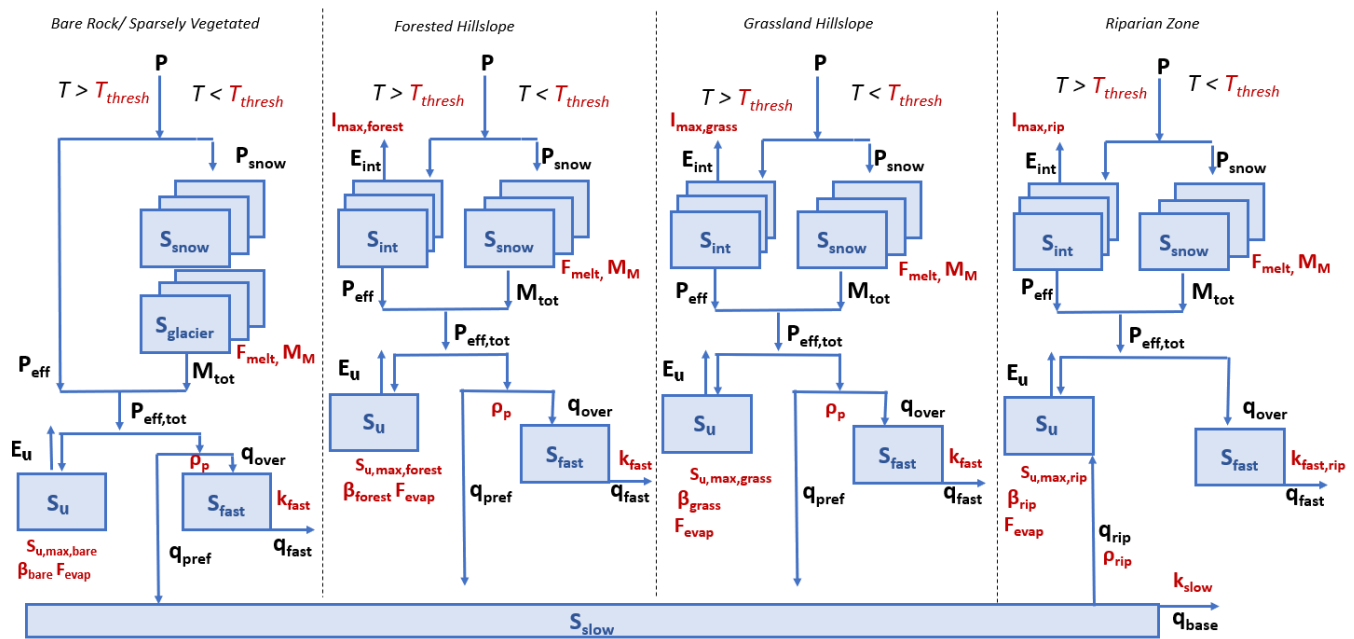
Bare Rock/ Sparsely Vegetated

P

$T > T_{thresh}$ $T < T_{thresh}$

$P_{snow}$

$S_{snow}$

$S_{glacier}$

$F_{melt}, M_M$

$P_{eff}$

$M_{tot}$

$P_{eff,tot}$

$E_u$

$\rho_p$ $q_{over}$

$S_u$

$S_{fast}$ $k_{fast}$

$q_{fast}$

$S_{u,max,bare}$

$\beta_{bare}$ $F_{evap}$

$q_{pref}$

Forested Hillslope

P

$T > T_{thresh}$ $T < T_{thresh}$

$I_{max,forest}$

$E_{int}$ $P_{snow}$

$S_{int}$ $S_{snow}$

$F_{melt}, M_M$

$P_{eff}$ $M_{tot}$

$P_{eff,tot}$

$E_u$

$\rho_p$ $q_{over}$

$S_u$

$S_{fast}$ $k_{fast}$

$q_{fast}$

$S_{u,max,forest}$

$\beta_{forest}$ $F_{evap}$

$q_{pref}$

Grassland Hillslope

P

$T > T_{thresh}$ $T < T_{thresh}$

$I_{max,grass}$

$E_{int}$ $P_{snow}$

$S_{int}$ $S_{snow}$

$F_{melt}, M_M$

$P_{eff}$ $M_{tot}$

$P_{eff,tot}$

$E_u$

$\rho_p$ $q_{over}$

$S_u$

$S_{fast}$ $k_{fast}$

$q_{fast}$

$S_{u,max,grass}$

$\beta_{grass}$

$F_{evap}$

$q_{pref}$

Riparian Zone

P

$T > T_{thresh}$ $T < T_{thresh}$

$I_{max,rip}$

$E_{int}$ $P_{snow}$

$S_{int}$ $S_{snow}$

$F_{melt}, M_M$

$P_{eff}$ $M_{tot}$

$P_{eff,tot}$

$E_u$

$q_{over}$

$S_u$

$S_{fast}$ $k_{fast,rip}$

$q_{fast}$

$S_{u,max,rip}$

$\beta_{rip}$

$F_{evap}$

$q_{rip}$

$\rho_{rip}$

$k_{slow}$

$S_{slow}$

$q_{base}$